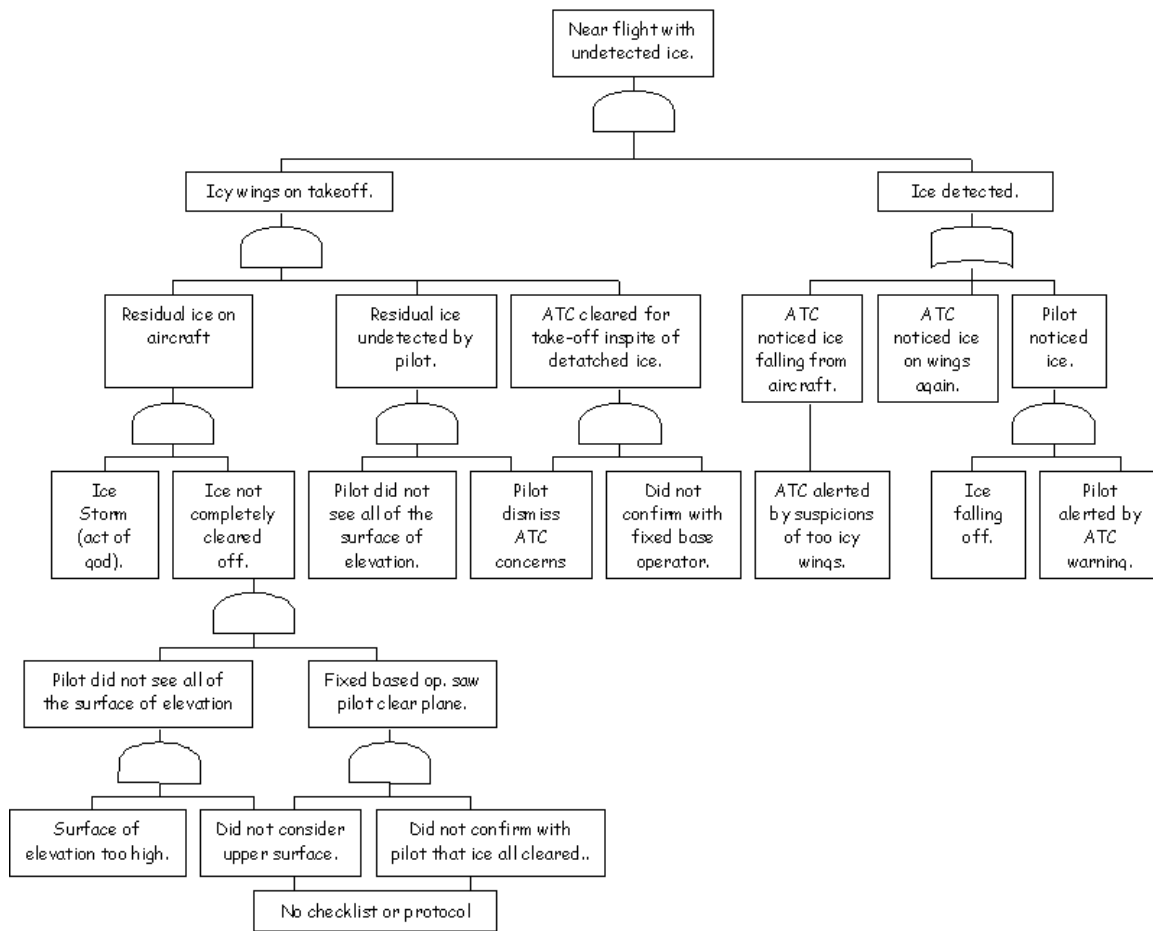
Near flight with undetected ice.

Icy wings on takeoff.

Ice detected.

Residual ice on aircraft

Residual ice undetected by pilot.

ATC cleared for take-off inspite of detatched ice.

ATC noticed ice falling from aircraft.

ATC noticed ice on wings again.

Pilot noticed ice.

Ice Storm (act of god).

Ice not completely cleared off.

Pilot did not see all of the surface of elevation.

Pilot dismiss ATC concerns

Did not confirm with fixed base operator.

ATC alerted by suspicions of too icy wings.

Ice falling off.

Pilot alerted by ATC warning.

Pilot did not see all of the surface of elevation

Fixed based op. saw pilot clear plane.

Surface of elevation too high.

Did not consider upper surface.

Did not confirm with pilot that ice all cleared..

No checklist or protocol